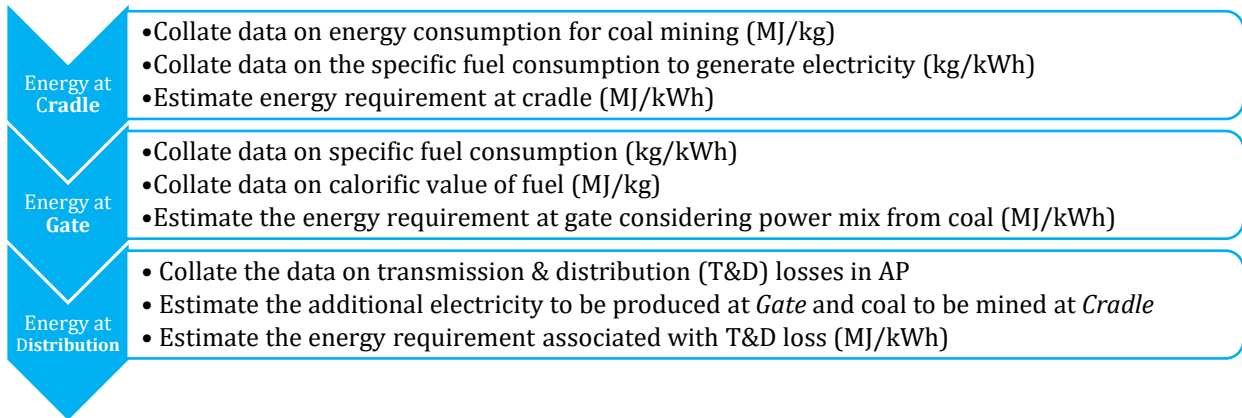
Energy at Cradle

•Collate data on energy consumption for coal mining (MJ/kg)
•Collate data on the specific fuel consumption to generate electricity (kg/kWh)
•Estimate energy requirement at cradle (MJ/kWh)

Energy at Gate

•Collate data on specific fuel consumption (kg/kWh)
•Collate data on calorific value of fuel (MJ/kg)
•Estimate the energy requirement at gate considering power mix from coal (MJ/kWh)

Energy at Distribution

• Collate the data on transmission & distribution (T&D) losses in AP
• Estimate the additional electricity to be produced at *Gate* and coal to be mined at *Cradle*
• Estimate the energy requirement associated with T&D loss (MJ/kWh)